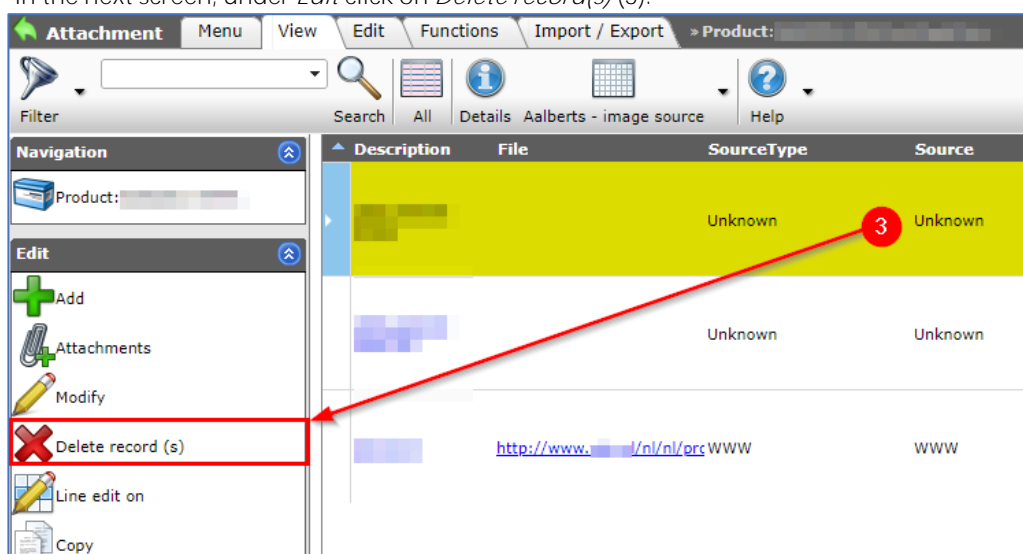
In the next screen, under Edit click on Delete record(s) (3).

Attachment | Menu | View | Edit | Functions | Import / Export | » Product: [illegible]

Filter | Search | All | Details | Aalberts - image source | Help

Navigation

Product: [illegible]

Edit

Add

Attachments

Modify

Delete record (s)

Line edit on

Copy

| Description | File | SourceType | Source |
|---|---|---|---|
| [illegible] | | Unknown | Unknown |
| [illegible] | | Unknown | Unknown |
| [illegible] | http://www.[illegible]/nl/nl/pro | WWW | WWW |

3